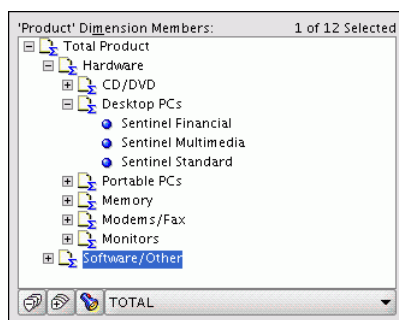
'Product' Dimension Members:
1 of 12 Selected

Total Product
Hardware
CD/DVD
Desktop PCs
Sentinel Financial
Sentinel Multimedia
Sentinel Standard
Portable PCs
Memory
Modems/Fax
Monitors
Software/Other

TOTAL